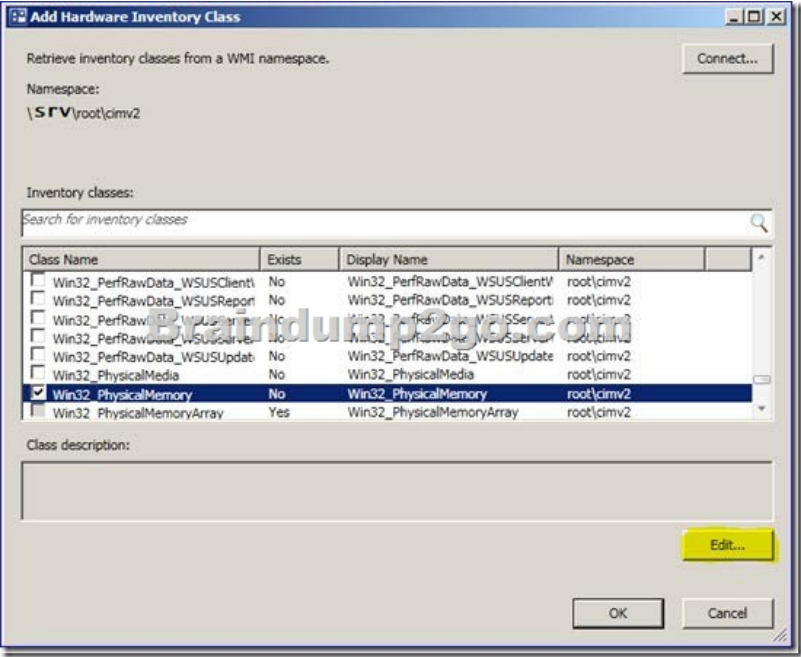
Add Hardware Inventory Class

Retrieve inventory classes from a WMI namespace.

Connect...

Namespace:

\SRV\root\cimv2

Inventory classes:

Search for inventory classes

| Class Name | Exists | Display Name | Namespace |
|---|---|---|---|
| Win32_PerfRawData_WSUSClient\ | No | Win32_PerfRawData_WSUSClientW | root\cimv2 |
| Win32_PerfRawData_WSUSReport | No | Win32_PerfRawData_WSUSReport | root\cimv2 |
| Win32_PerfRaw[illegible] | No | Win32_PerfRaw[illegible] | root\cimv2 |
| Win32_PerfRaw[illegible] | No | Win32_PerfRaw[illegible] | root\cimv2 |
| Win32_PerfRawData_WSUSUpdat | No | Win32_PerfRawData_WSUSUpdate | root\cimv2 |
| Win32_PhysicalMedia | No | Win32_PhysicalMedia | root\cimv2 |
| Win32_PhysicalMemory | No | Win32_PhysicalMemory | root\cimv2 |
| Win32_PhysicalMemoryArray | Yes | Win32_PhysicalMemoryArray | root\cimv2 |

Braindump2go.com

Class description:

Edit...

OK

Cancel